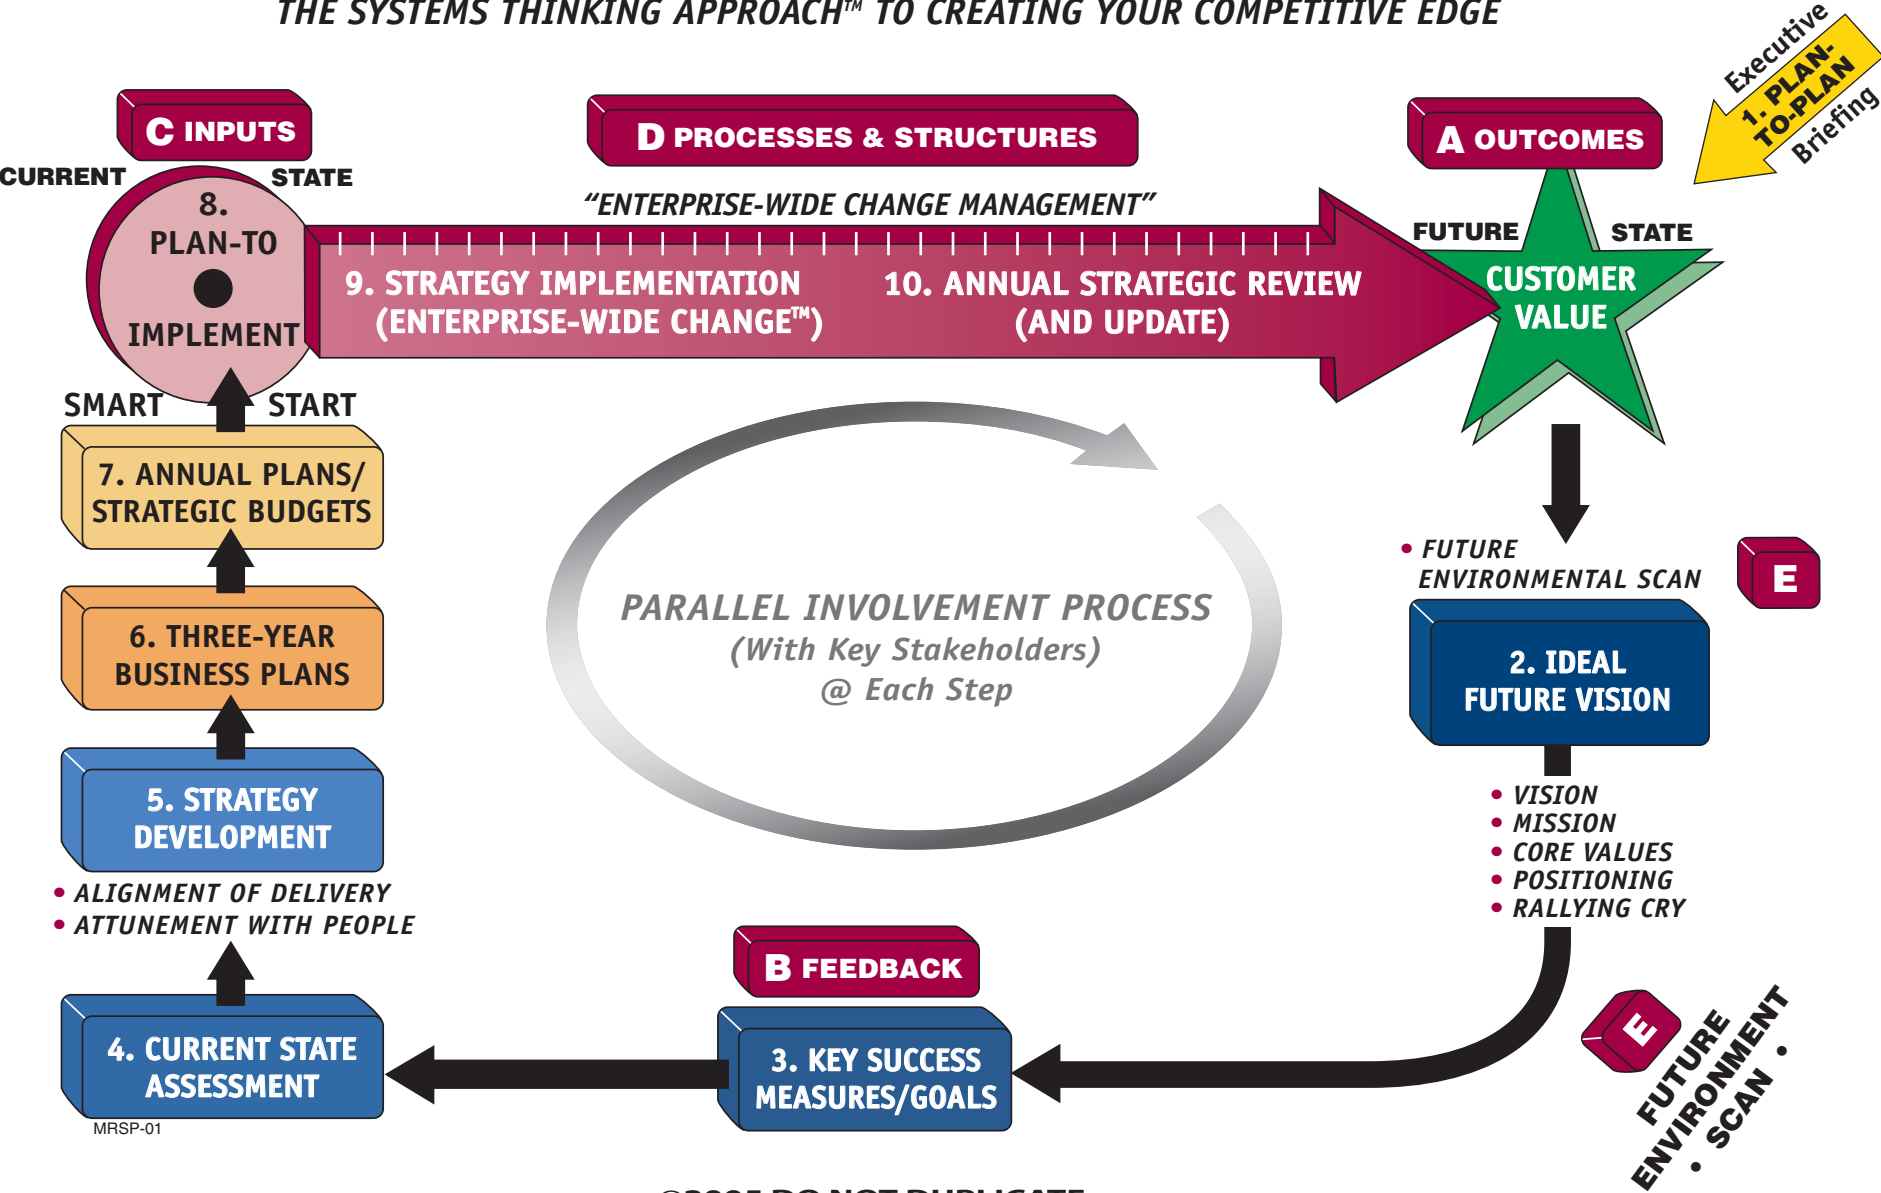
THE SYSTEMS THINKING APPROACH™ TO CREATING YOUR COMPETITIVE EDGE

Executive 1. PLAN-TO-PLAN Briefing

C INPUTS

D PROCESSES & STRUCTURES

A OUTCOMES

CURRENT STATE

8. PLAN-TO IMPLEMENT

SMART START

"ENTERPRISE-WIDE CHANGE MANAGEMENT"

9. STRATEGY IMPLEMENTATION (ENTERPRISE-WIDE CHANGE™)

10. ANNUAL STRATEGIC REVIEW (AND UPDATE)

FUTURE STATE

CUSTOMER VALUE

7. ANNUAL PLANS/ STRATEGIC BUDGETS

6. THREE-YEAR BUSINESS PLANS

5. STRATEGY DEVELOPMENT

• ALIGNMENT OF DELIVERY
• ATTUNEMENT WITH PEOPLE

PARALLEL INVOLVEMENT PROCESS
(With Key Stakeholders)
@ Each Step

• FUTURE ENVIRONMENTAL SCAN

E

2. IDEAL FUTURE VISION

• VISION
• MISSION
• CORE VALUES
• POSITIONING
• RALLYING CRY

B FEEDBACK

4. CURRENT STATE ASSESSMENT

3. KEY SUCCESS MEASURES/GOALS

E

FUTURE ENVIRONMENT • SCAN •

MRSP-01

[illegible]